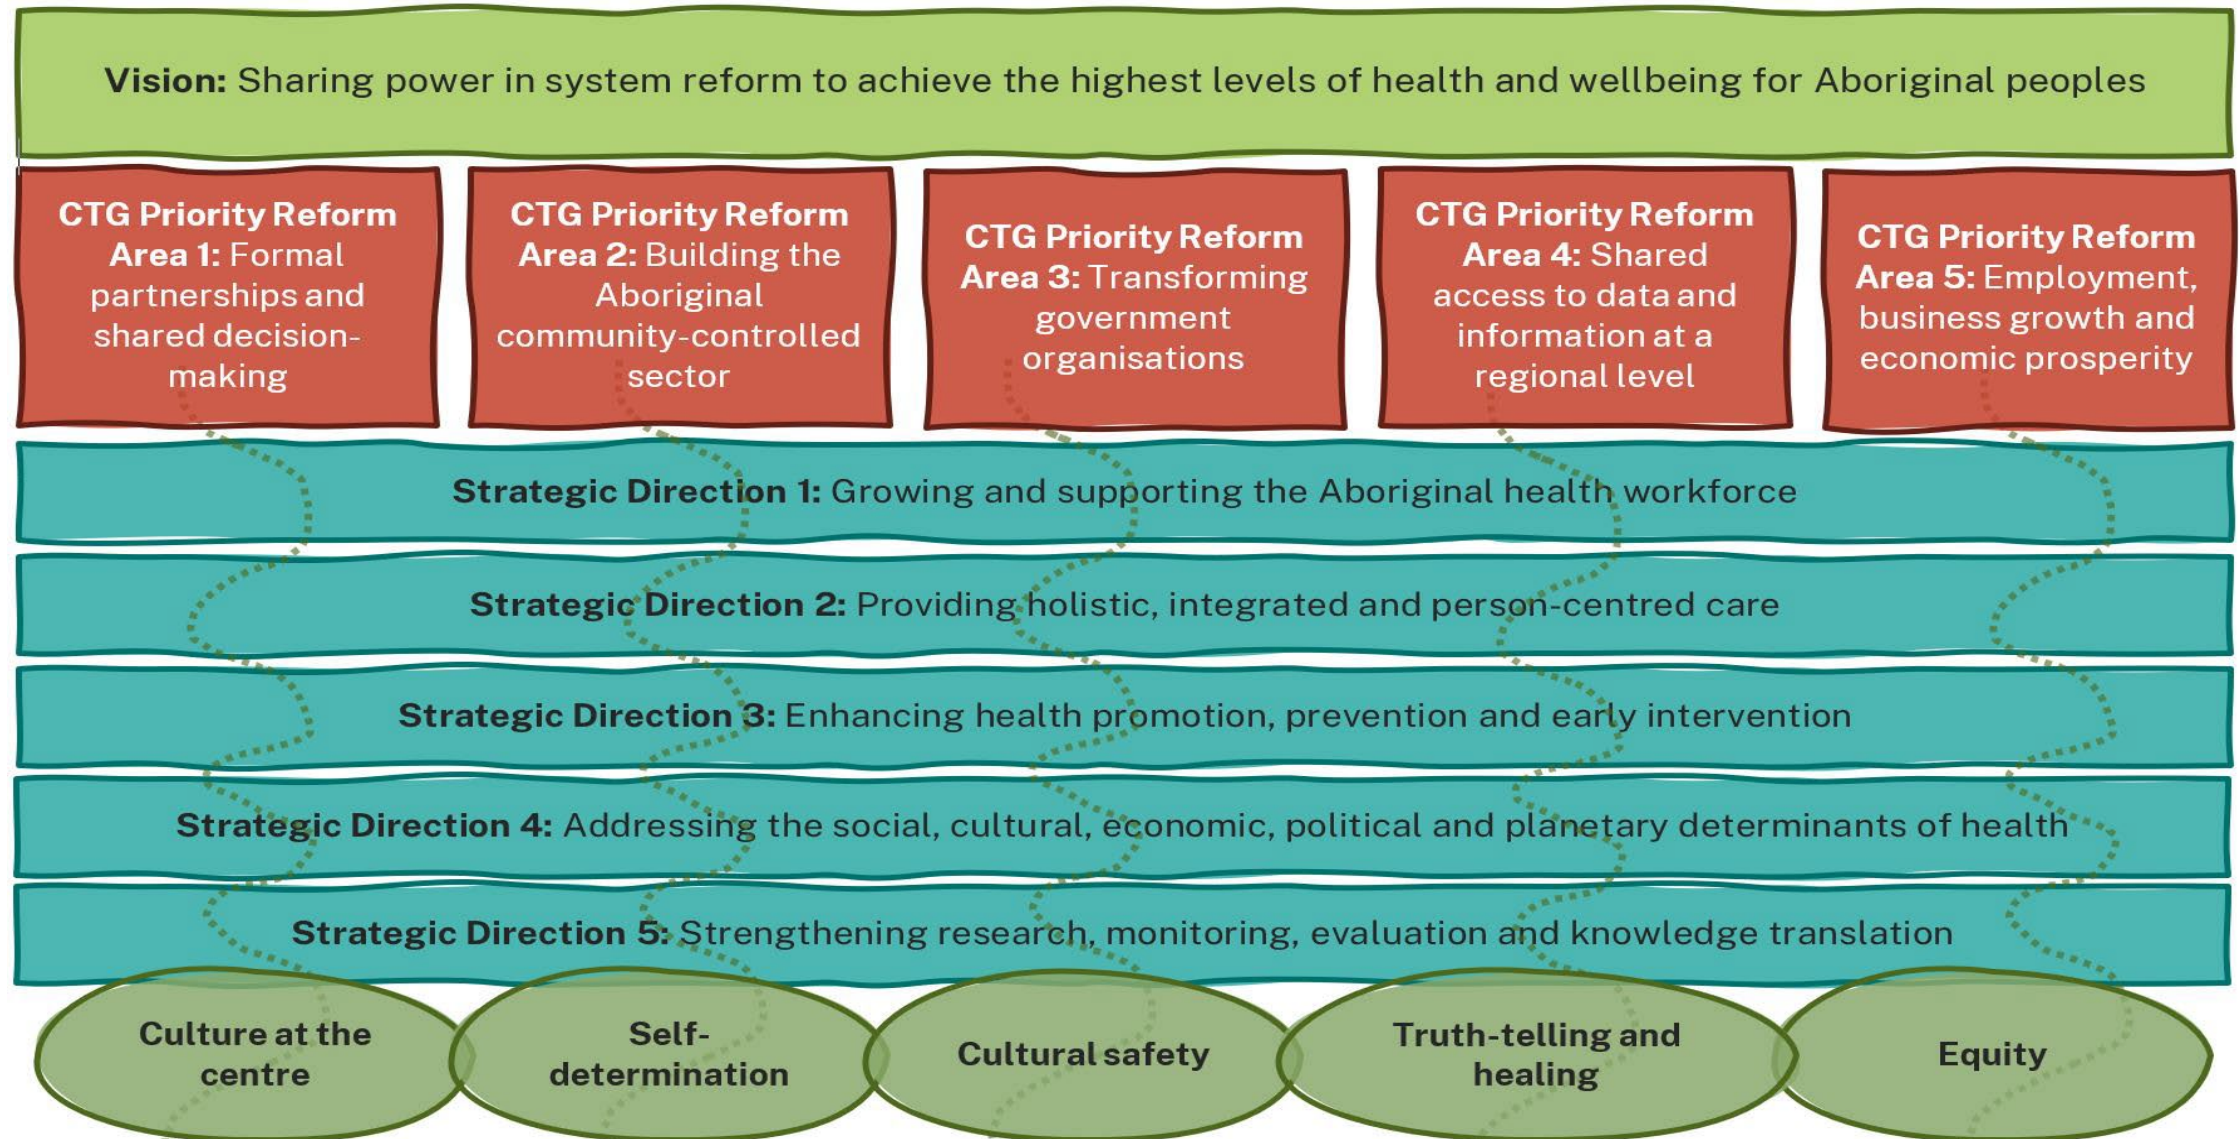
**Vision:** Sharing power in system reform to achieve the highest levels of health and wellbeing for Aboriginal peoples

**CTG Priority Reform Area 1:** Formal partnerships and shared decision-making

**CTG Priority Reform Area 2:** Building the Aboriginal community-controlled sector

**CTG Priority Reform Area 3:** Transforming government organisations

**CTG Priority Reform Area 4:** Shared access to data and information at a regional level

**CTG Priority Reform Area 5:** Employment, business growth and economic prosperity

**Strategic Direction 1:** Growing and supporting the Aboriginal health workforce

**Strategic Direction 2:** Providing holistic, integrated and person-centred care

**Strategic Direction 3:** Enhancing health promotion, prevention and early intervention

**Strategic Direction 4:** Addressing the social, cultural, economic, political and planetary determinants of health

**Strategic Direction 5:** Strengthening research, monitoring, evaluation and knowledge translation

Culture at the centre

Self-determination

Cultural safety

Truth-telling and healing

Equity